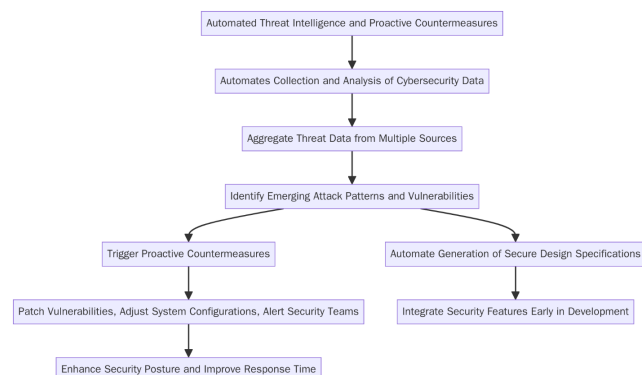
Automated Threat Intelligence and Proactive Countermeasures

Automates Collection and Analysis of Cybersecurity Data

Aggregate Threat Data from Multiple Sources

Identify Emerging Attack Patterns and Vulnerabilities

Trigger Proactive Countermeasures

Patch Vulnerabilities, Adjust System Configurations, Alert Security Teams

Enhance Security Posture and Improve Response Time

Automate Generation of Secure Design Specifications

Integrate Security Features Early in Development